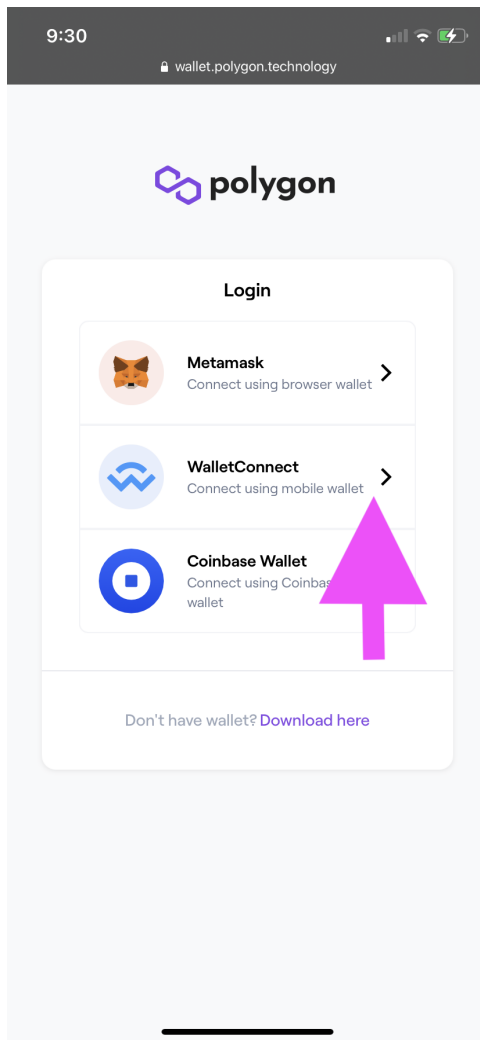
9:30

wallet.polygon.technology

polygon

Login

Metamask
Connect using browser wallet

WalletConnect
Connect using mobile wallet

Coinbase Wallet
Connect using Coinbas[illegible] wallet

Don't have wallet? Download here